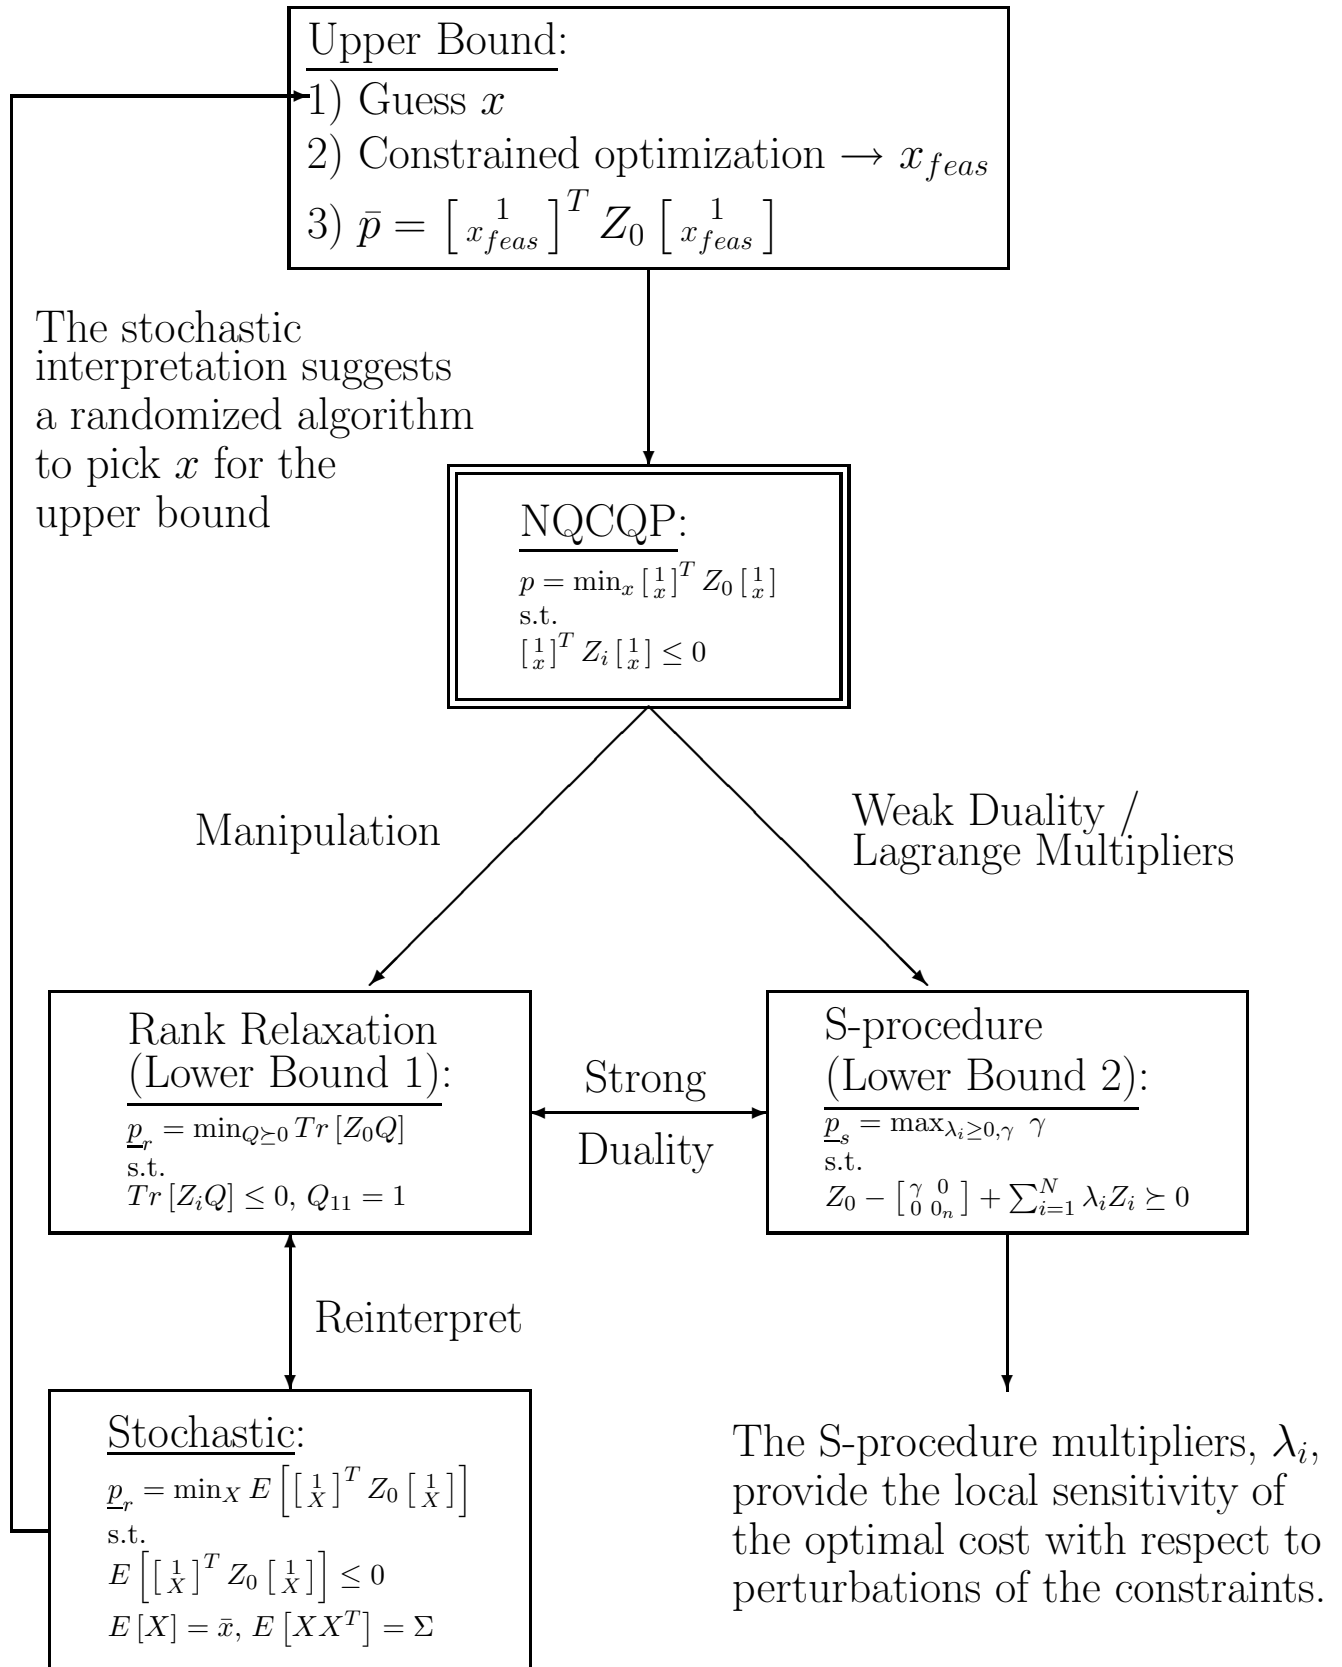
Upper Bound:
1) Guess $x$
2) Constrained optimization $\rightarrow x_{feas}$
3) $\bar{p} = \begin{bmatrix} 1 \\ x_{feas} \end{bmatrix}^T Z_0 \begin{bmatrix} 1 \\ x_{feas} \end{bmatrix}$

The stochastic interpretation suggests a randomized algorithm to pick $x$ for the upper bound

NQCQP:
$p = \min_x \begin{bmatrix} 1 \\ x \end{bmatrix}^T Z_0 \begin{bmatrix} 1 \\ x \end{bmatrix}$
s.t.
$\begin{bmatrix} 1 \\ x \end{bmatrix}^T Z_i \begin{bmatrix} 1 \\ x \end{bmatrix} \leq 0$

Manipulation

Weak Duality / Lagrange Multipliers

Rank Relaxation (Lower Bound 1):
$\underline{p}_r = \min_{Q \succeq 0} Tr\left[Z_0 Q\right]$
s.t.
$Tr\left[Z_i Q\right] \leq 0$, $Q_{11} = 1$

Strong

Duality

S-procedure (Lower Bound 2):
$\underline{p}_s = \max_{\lambda_i \geq 0, \gamma} \ \gamma$
s.t.
$Z_0 - \begin{bmatrix} \gamma & 0 \\ 0 & 0_n \end{bmatrix} + \sum_{i=1}^{N} \lambda_i Z_i \succeq 0$

Reinterpret

Stochastic:
$\underline{p}_r = \min_X E\left[\begin{bmatrix} 1 \\ X \end{bmatrix}^T Z_0 \begin{bmatrix} 1 \\ X \end{bmatrix}\right]$
s.t.
$E\left[\begin{bmatrix} 1 \\ X \end{bmatrix}^T Z_0 \begin{bmatrix} 1 \\ X \end{bmatrix}\right] \leq 0$
$E\left[X\right] = \bar{x}$, $E\left[XX^T\right] = \Sigma$

The S-procedure multipliers, $\lambda_i$, provide the local sensitivity of the optimal cost with respect to perturbations of the constraints.